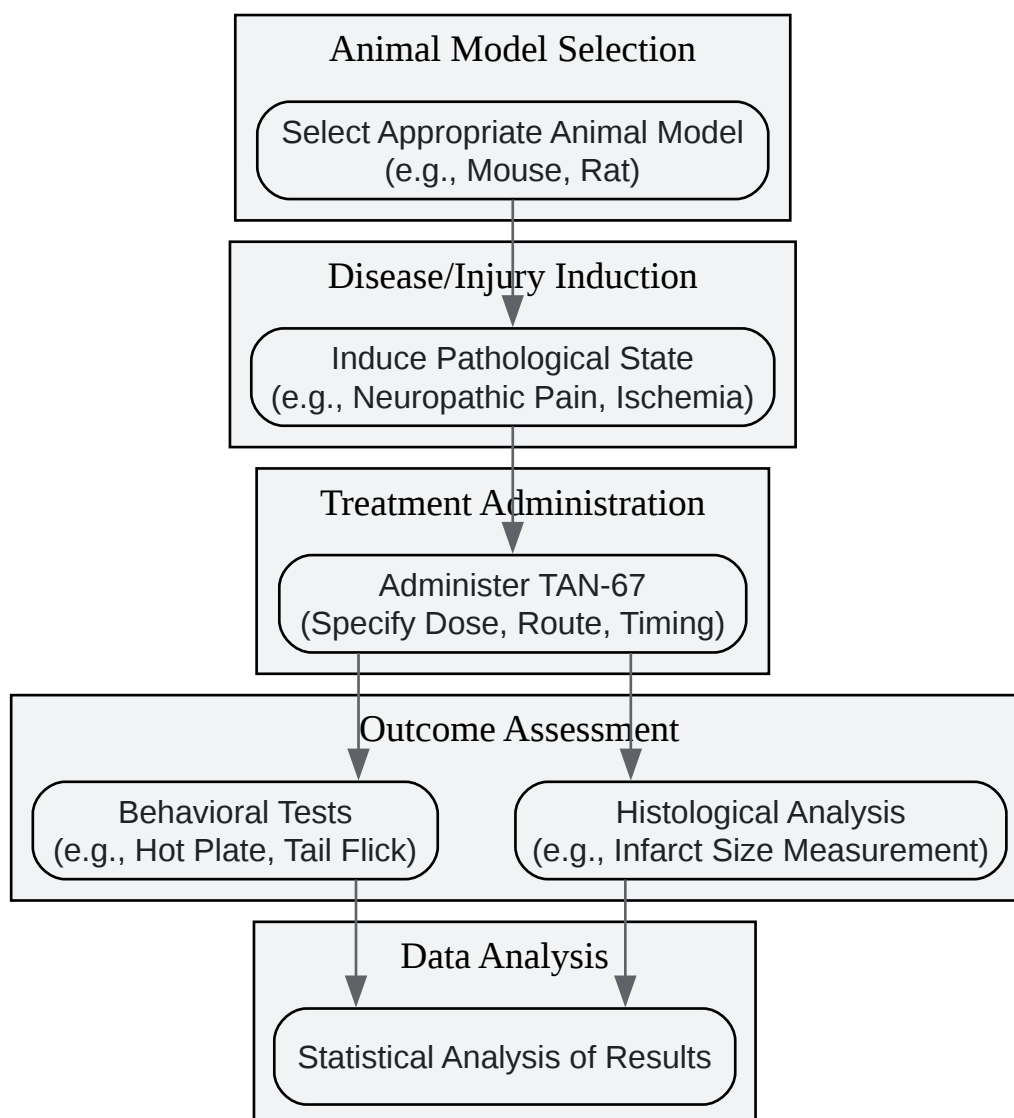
Animal Model Selection

Select Appropriate Animal Model
(e.g., Mouse, Rat)

Disease/Injury Induction

Induce Pathological State
(e.g., Neuropathic Pain, Ischemia)

Treatment Administration

Administer TAN-67
(Specify Dose, Route, Timing)

Outcome Assessment

Behavioral Tests
(e.g., Hot Plate, Tail Flick)

Histological Analysis
(e.g., Infarct Size Measurement)

Data Analysis

Statistical Analysis of Results